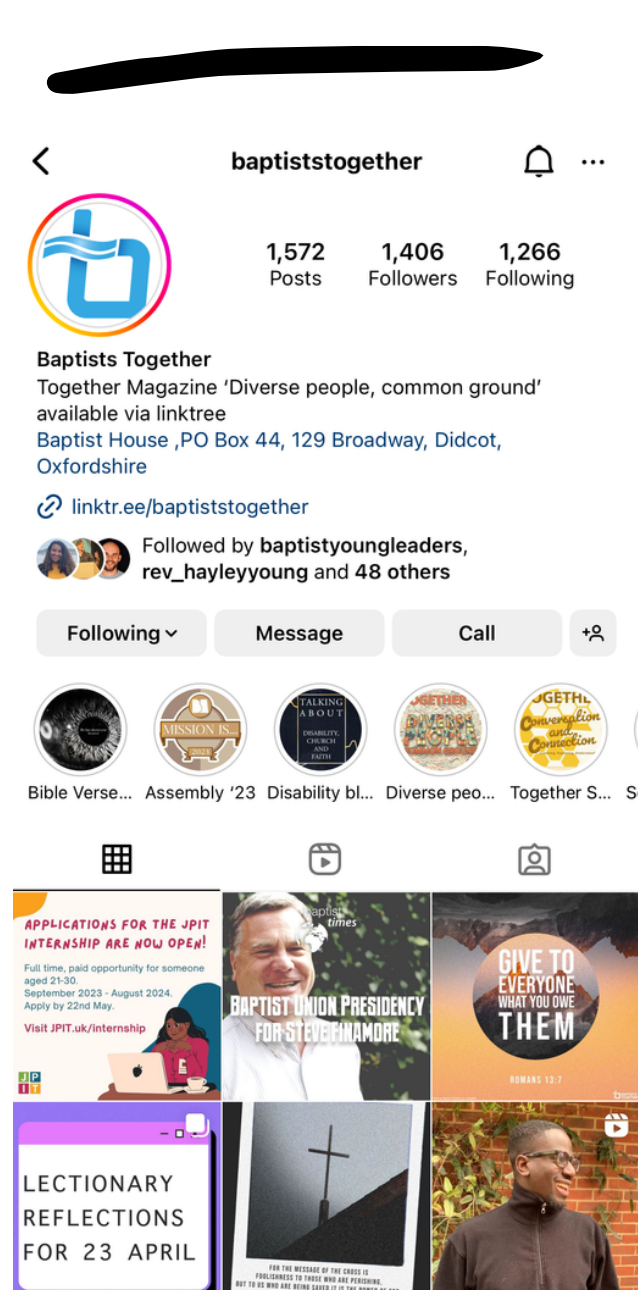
baptiststogether

1,572 Posts
1,406 Followers
1,266 Following

Baptists Together
Together Magazine 'Diverse people, common ground' available via linktree
Baptist House ,PO Box 44, 129 Broadway, Didcot, Oxfordshire

linktr.ee/baptiststogether

Followed by baptistyoungleaders, rev_hayleyyoung and 48 others

Following Message Call

MISSION IS... 2023
TALKING ABOUT DISABILITY, CHURCH AND FAITH
TOGETHER DIVERSE PEOPLE
TOGETHER Conversation and Connection

Bible Verse... Assembly '23 Disability bl... Diverse peo... Together S...

APPLICATIONS FOR THE JPIT INTERNSHIP ARE NOW OPEN!
Full time, paid opportunity for someone aged 21-30. September 2023 - August 2024. Apply by 22nd May.
Visit JPIT.uk/internship
JPIT

baptist times
BAPTIST UNION PRESIDENCY FOR STEVE FINAMORE

GIVE TO EVERYONE WHAT YOU OWE THEM
ROMANS 13:7

LECTIONARY REFLECTIONS FOR 23 APRIL

FOR THE MESSAGE OF THE CROSS IS FOOLISHNESS TO THOSE WHO ARE PERISHING, BUT TO US WHO ARE BEING SAVED IT IS THE POWER OF GOD